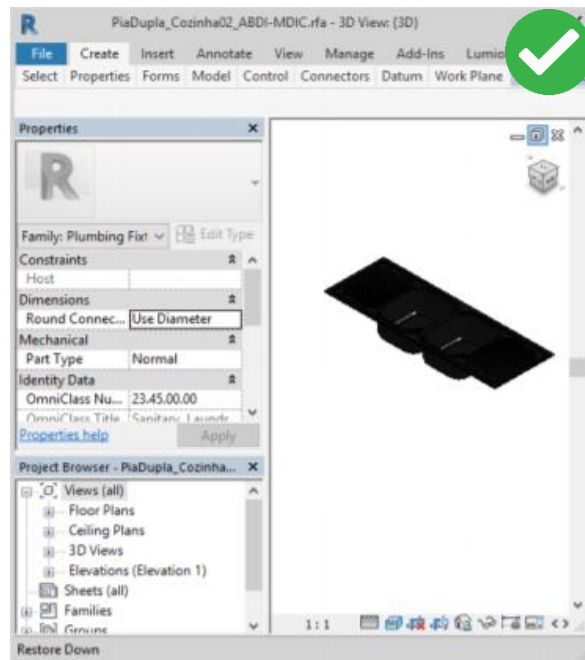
R PiaDupla_Cozinha02_ABDI-MDIC.rfa - 3D View: {3D}

File Create Insert Annotate View Manage Add-Ins Lumio

Select Properties Forms Model Control Connectors Datum Work Plane

Properties ×

R

Family: Plumbing Fixt Edit Type

| Constraints | |
|---|---|
| Host | |
| Dimensions | |
| Round Connec... | Use Diameter |
| Mechanical | |
| Part Type | Normal |
| Identity Data | |
| OmniClass Nu... | 23.45.00.00 |
| OmniClass Title | Sanitary Laundr |

Properties help Apply

Project Browser - PiaDupla_Cozinha... ×

Views (all)
Floor Plans
Ceiling Plans
3D Views
Elevations (Elevation 1)
Sheets (all)
Families
Groups

1 : 1

Restore Down